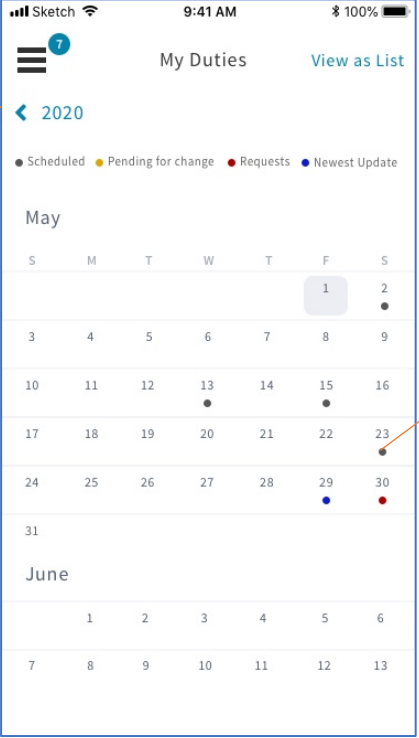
Sketch 9:41 AM 100%

7

My Duties View as List

2020

Scheduled Pending for change Requests Newest Update

May

| S | M | T | W | T | F | S |
|---|---|---|---|---|---|---|
| | | | | | 1 | 2 |
| 3 | 4 | 5 | 6 | 7 | 8 | 9 |
| 10 | 11 | 12 | 13 | 14 | 15 | 16 |
| 17 | 18 | 19 | 20 | 21 | 22 | 23 |
| 24 | 25 | 26 | 27 | 28 | 29 | 30 |
| 31 | | | | | | |

June

| S | M | T | W | T | F | S |
|---|---|---|---|---|---|---|
| | 1 | 2 | 3 | 4 | 5 | 6 |
| 7 | 8 | 9 | 10 | 11 | 12 | 13 |